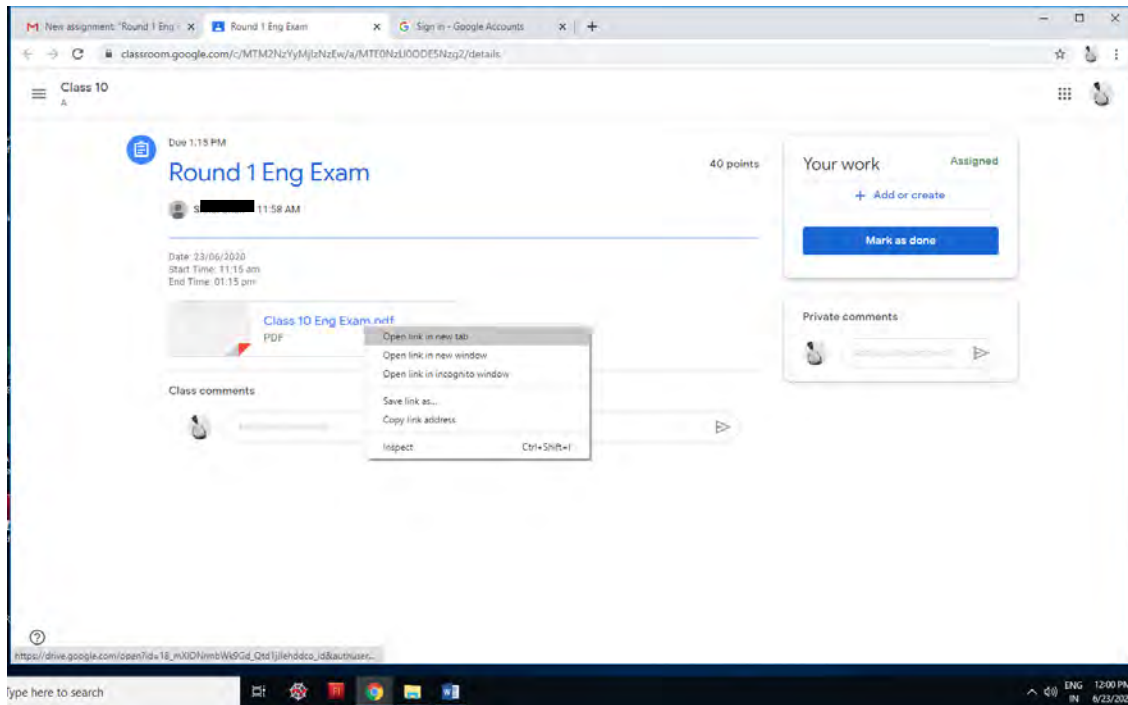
New assignment: "Round 1 Eng × Round 1 Eng Exam × Sign in - Google Accounts × +

classroom.google.com/c/MTM2NzYyMjlzNzEw/a/MTE0NzU0ODE5Nzg2/details

Class 10
A

Due 1:15 PM

Round 1 Eng Exam

40 points

S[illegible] 11:58 AM

Date: 23/06/2020
Start Time: 11:15 am
End Time: 01:15 pm

Class 10 Eng Exam.pdf
PDF

Open link in new tab
Open link in new window
Open link in incognito window
Save link as...
Copy link address
Inspect Ctrl+Shift+I

Class comments

Your work Assigned
+ Add or create
Mark as done

Private comments

https://drive.google.com/open?id=18_mXlONmbWk9Gd_Qtd1jilehddco_id&authuser...

Type here to search

ENG IN 12:00 PM 6/23/202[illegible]